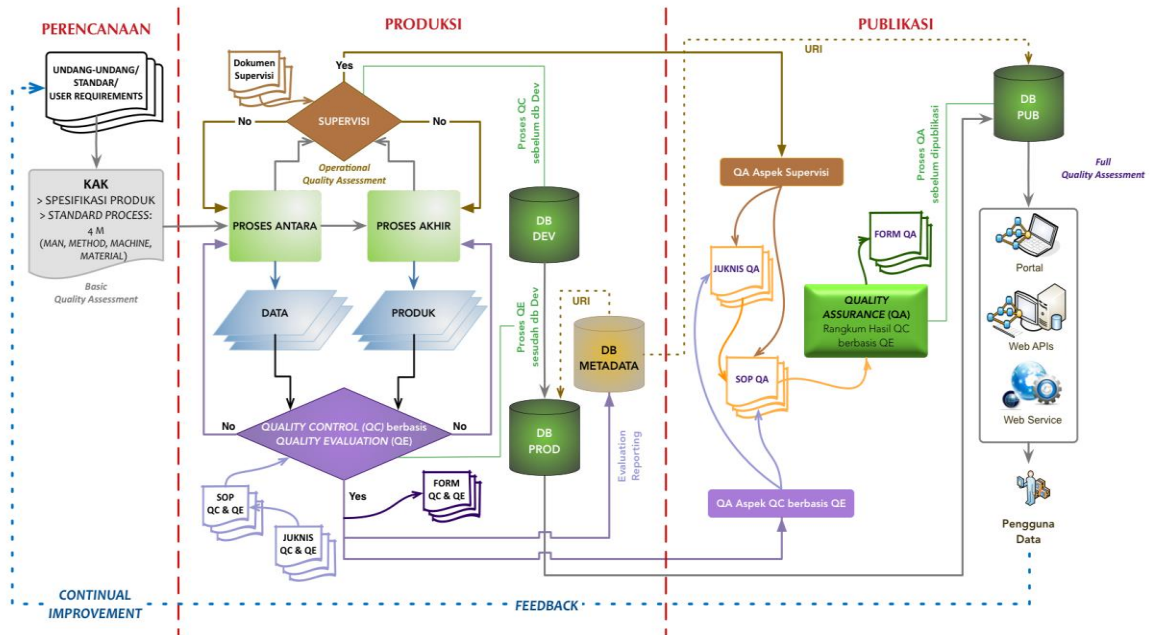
PERENCANAAN

PRODUKSI

PUBLIKASI

UNDANG-UNDANG/ STANDAR/ USER REQUIREMENTS

KAK
> SPESIFIKASI PRODUK
> STANDARD PROCESS: 4 M
(MAN, METHOD, MACHINE, MATERIAL)

Basic Quality Assessment

Dokumen Supervisi

Yes

No

SUPERVISI

No

Operational Quality Assessment

PROSES ANTARA

PROSES AKHIR

DATA

PRODUK

No

QUALITY CONTROL (QC) berbasis QUALITY EVALUATION (QE)

No

Yes

SOP QC & QE

JUKNIS QC & QE

FORM QC & QE

Proses QC sebelum db Dev

DB DEV

Proses QE sesudah db Dev

URI

DB METADATA

DB PROD

Evaluation Reporting

URI

QA Aspek Supervisi

JUKNIS QA

SOP QA

FORM QA

QUALITY ASSURANCE (QA) Rangkum Hasil QC berbasis QE

Proses QA sebelum dipublikasi

DB PUB

Full Quality Assessment

Portal

Web APIs

Web Service

QA Aspek QC berbasis QE

Pengguna Data

CONTINUAL IMPROVEMENT

FEEDBACK